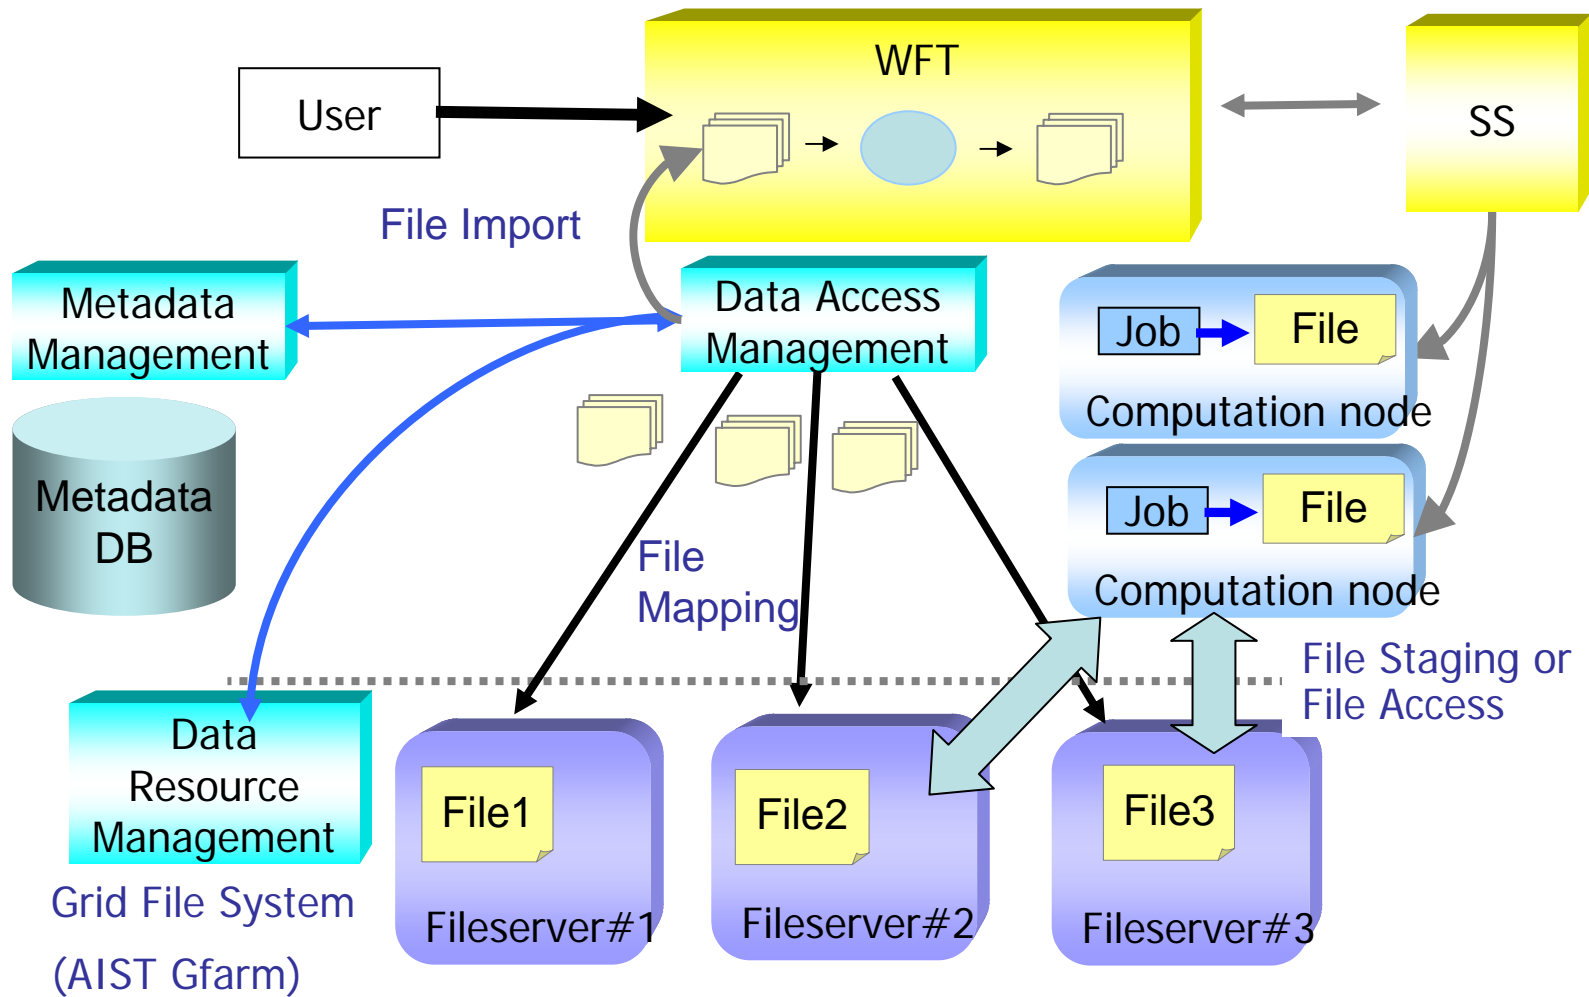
WFT

User

SS

File Import

Metadata Management

Data Access Management

Job

File

Computation node

Job

File

Computation node

Metadata DB

File Mapping

File Staging or File Access

Data Resource Management

File1

Fileserver#1

File2

Fileserver#2

File3

Fileserver#3

Grid File System

(AIST Gfarm)